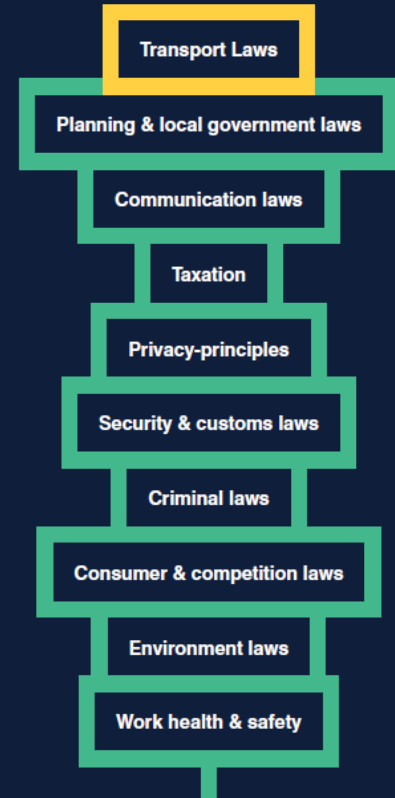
Transport Laws

Planning & local government laws

Communication laws

Taxation

Privacy-principles

Security & customs laws

Criminal laws

Consumer & competition laws

Environment laws

Work health & safety